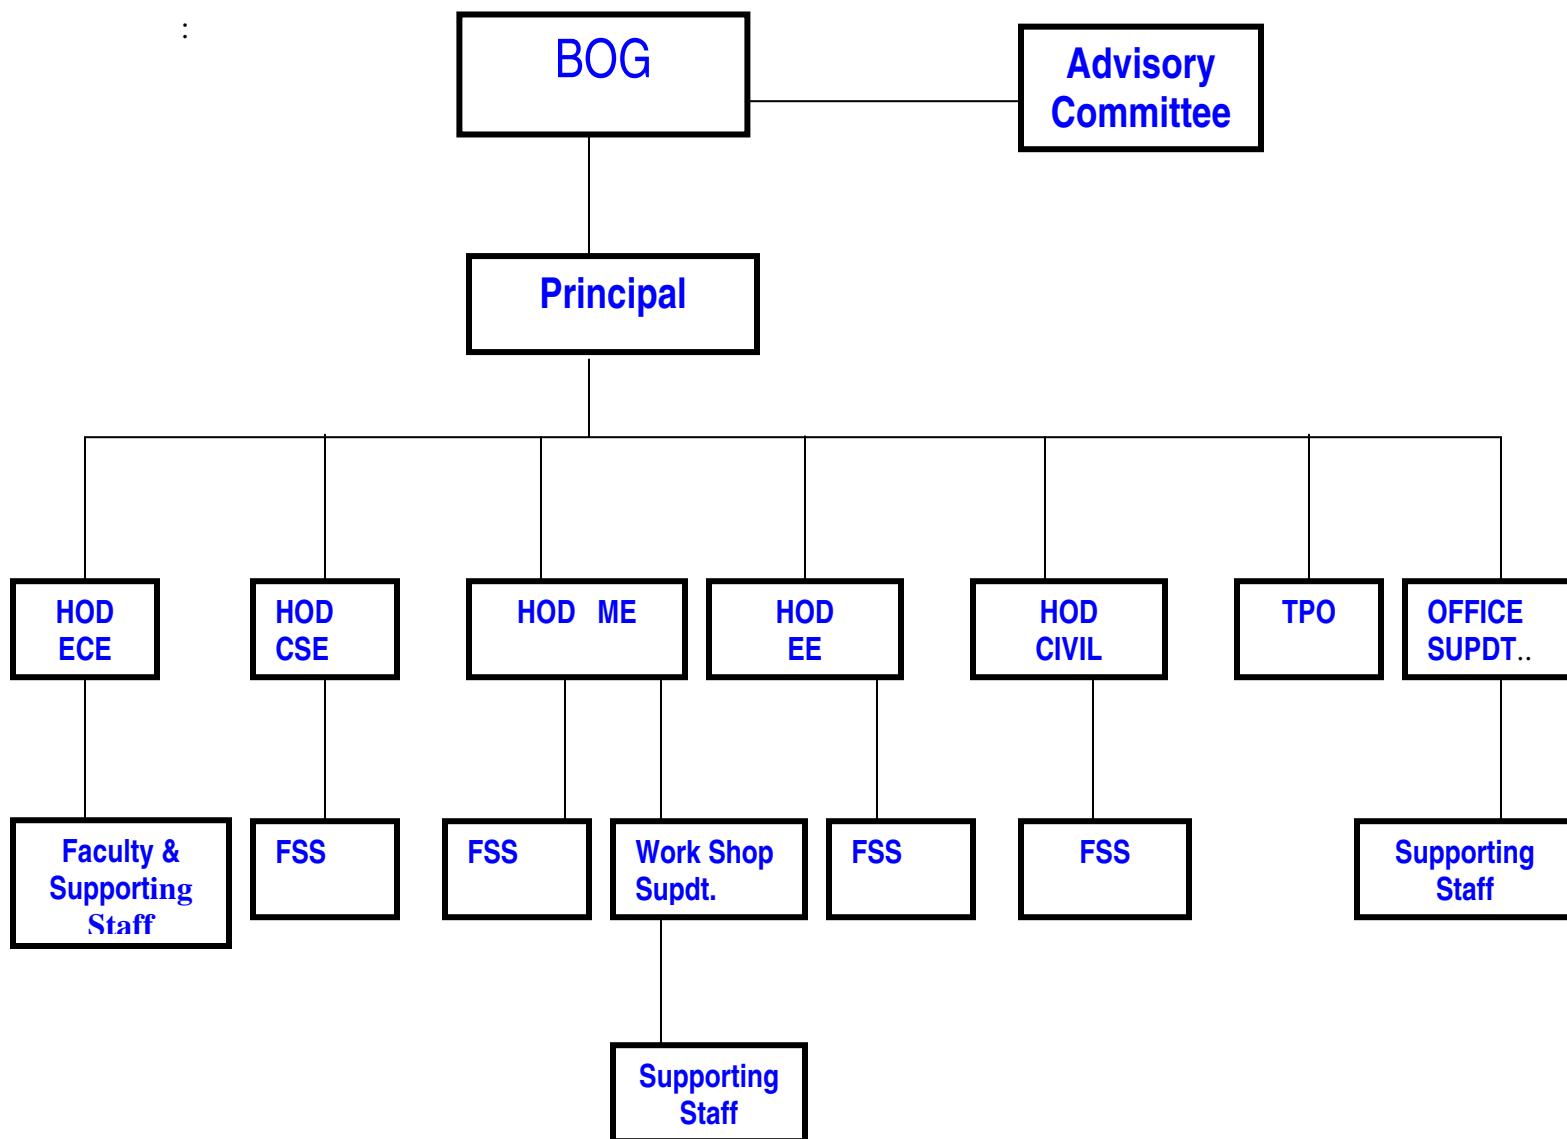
:

BOG

Advisory Committee

Principal

HOD ECE

HOD CSE

HOD ME

HOD EE

HOD CIVIL

TPO

OFFICE SUPDT..

Faculty & Supporting Staff

FSS

FSS

Work Shop Supdt.

FSS

FSS

Supporting Staff

Supporting Staff